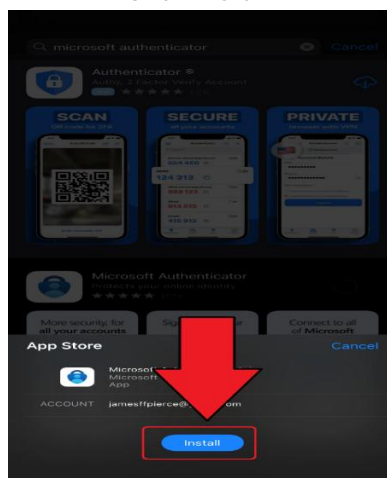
microsoft authenticator

Cancel

Authenticator

Authy, 2 Factor Verify Account

SCAN

QR code for 2FA

SECURE

all your accounts

PRIVATE

browser with VPN

Microsoft Authenticator

Protects your online identity

More security, for all your accounts

Connect to all of Microsoft

App Store

Cancel

Microsoft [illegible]

Microsoft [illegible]

App

ACCOUNT jamesffpierce@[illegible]m.com

Install